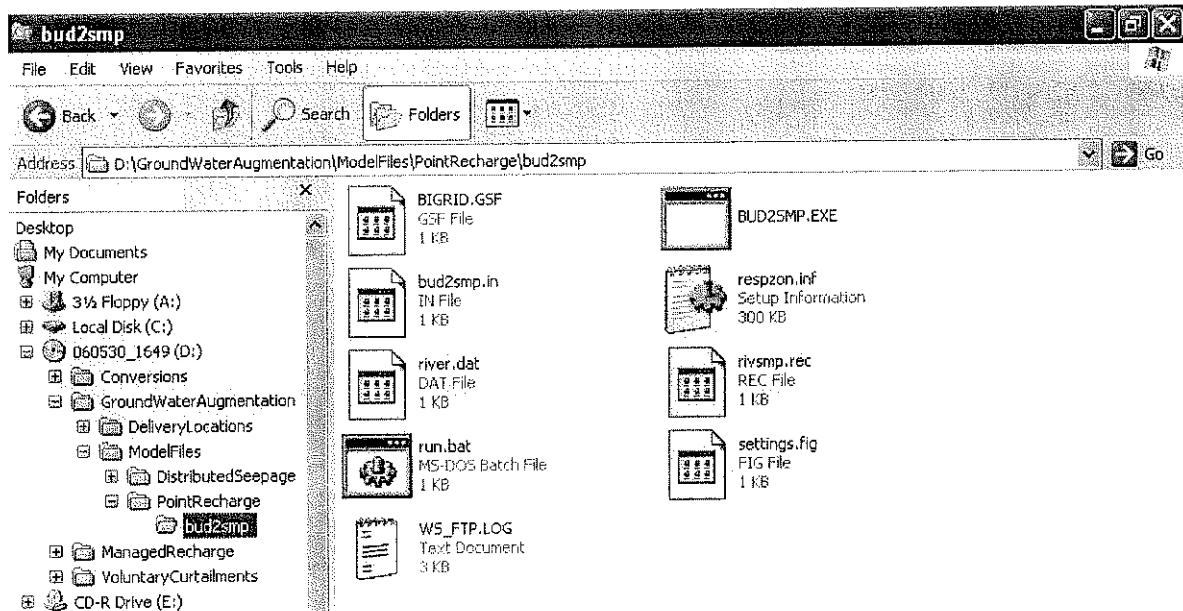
bud2smp

File Edit View Favorites Tools Help

Back Search Folders

Address D:\GroundWaterAugmentation\ModelFiles\PointRecharge\bud2smp

Go

Folders

Desktop
My Documents
My Computer
3½ Floppy (A:)
Local Disk (C:)
060530_1649 (D:)
Conversions
GroundWaterAugmentation
DeliveryLocations
ModelFiles
DistributedSeepage
PointRecharge
bud2smp
ManagedRecharge
VoluntaryCurtailments
CD-R Drive (E:)

BIGRID.GSF
GSF File
1 KB

BUD2SMP.EXE

bud2smp.in
IN File
1 KB

respzon.inf
Setup Information
300 KB

river.dat
DAT File
1 KB

rivsmp.rec
REC File
1 KB

run.bat
MS-DOS Batch File
1 KB

settings.fig
FIG File
1 KB

WS_FTP.LOG
Text Document
3 KB